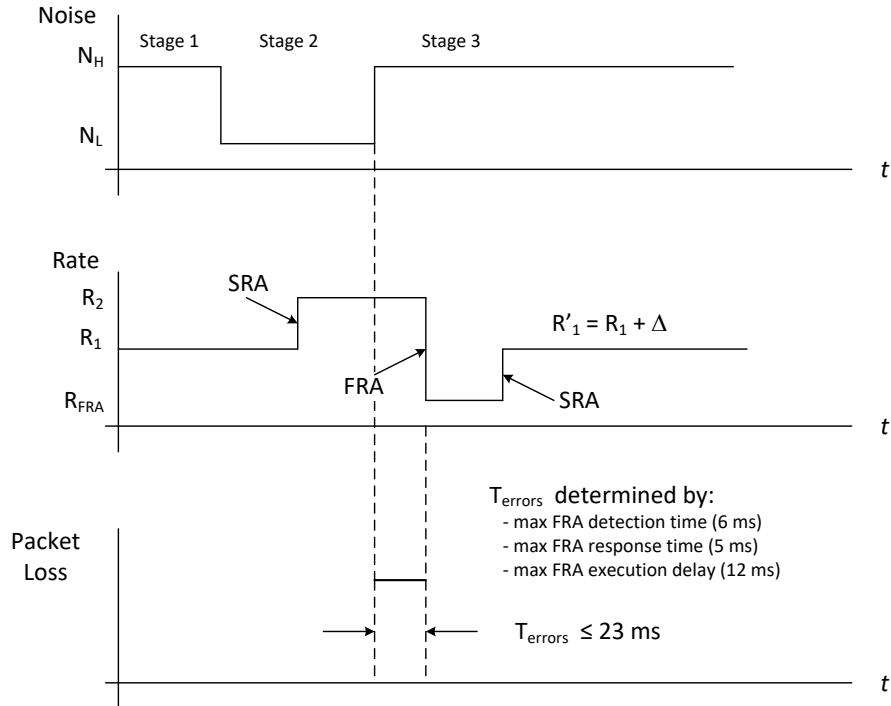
Noise

Stage 1 Stage 2 Stage 3

$N_H$

$N_L$

$t$

Rate

SRA

$R_2$

$R_1$

$R'_1 = R_1 + \Delta$

FRA

$R_{FRA}$

SRA

$t$

$T_{errors}$ determined by:
- max FRA detection time (6 ms)
- max FRA response time (5 ms)
- max FRA execution delay (12 ms)

Packet Loss

$T_{errors} \leq 23$ ms

$t$